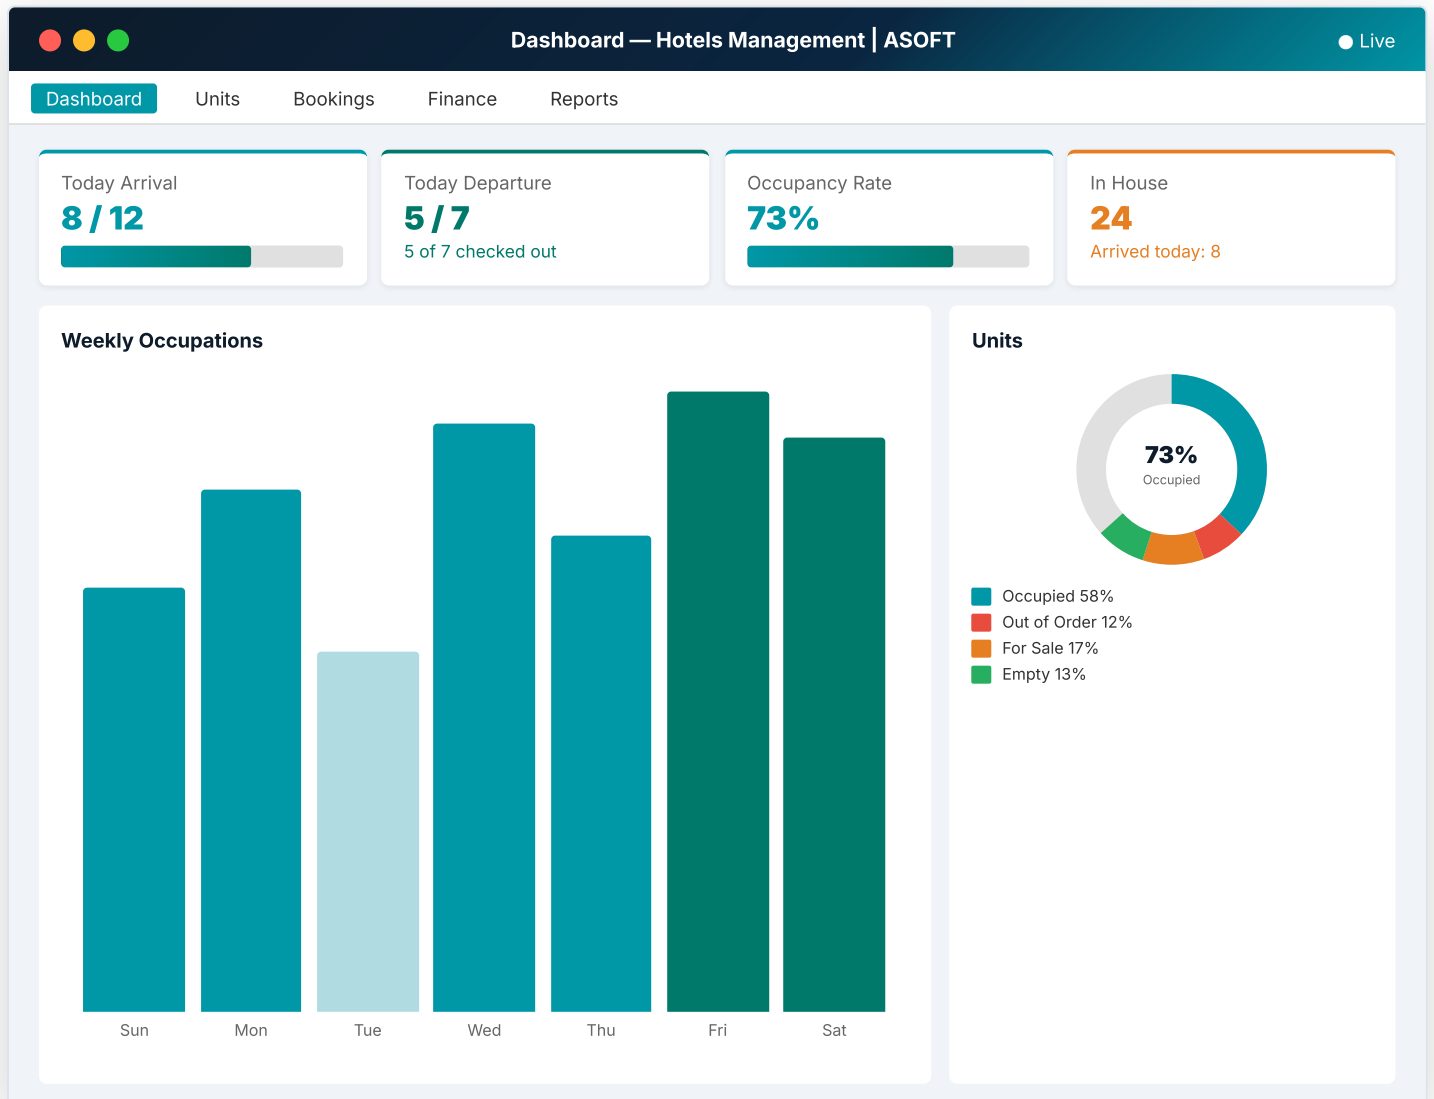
Dashboard — Hotels Management | ASOFT

Live

Dashboard Units Bookings Finance Reports

Today Arrival
8 / 12

Today Departure
5 / 7
5 of 7 checked out

Occupancy Rate
73%

In House
24
Arrived today: 8

Weekly Occupations

Sun Mon Tue Wed Thu Fri Sat

Units

73%
Occupied

Occupied 58%
Out of Order 12%
For Sale 17%
Empty 13%